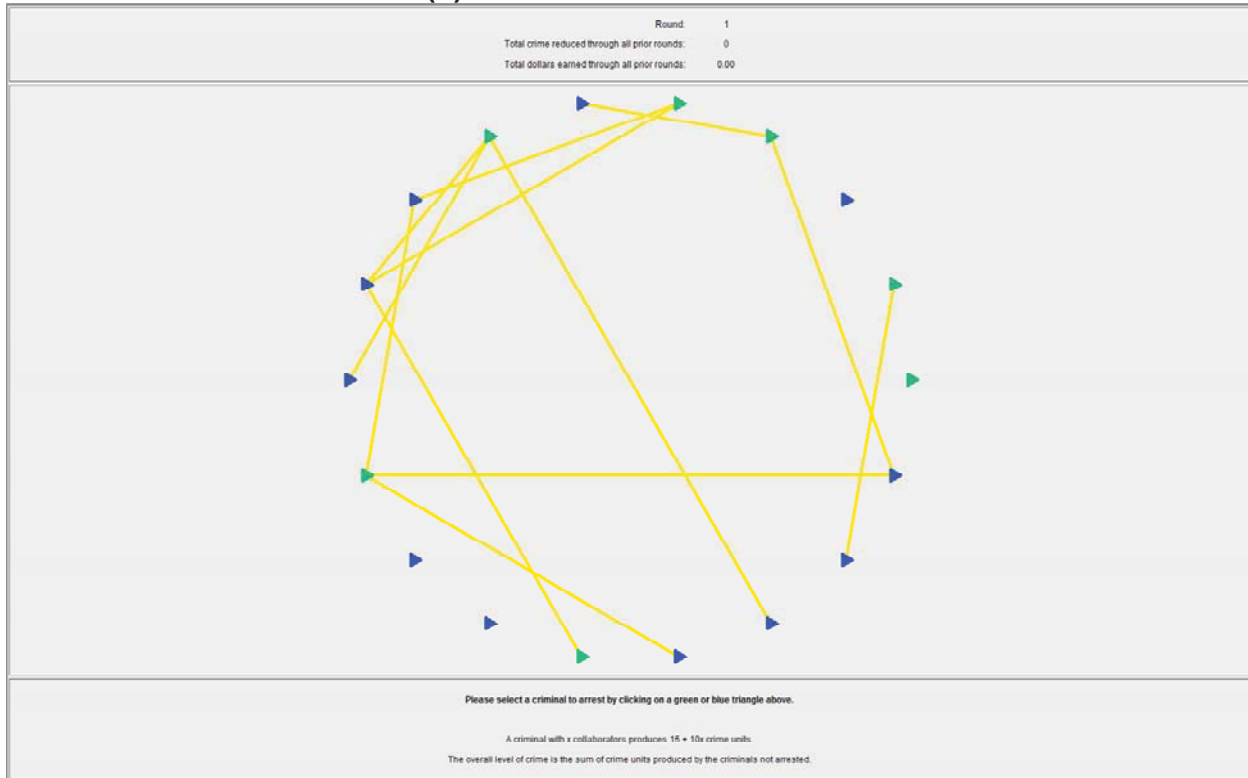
Round: 1
Total crime reduced through all prior rounds: 0
Total dollars earned through all prior rounds: 0.00

Please select a criminal to arrest by clicking on a green or blue triangle above.

A criminal with x collaborators produces 15 + 10x crime units.

The overall level of crime is the sum of crime units produced by the criminals not arrested.